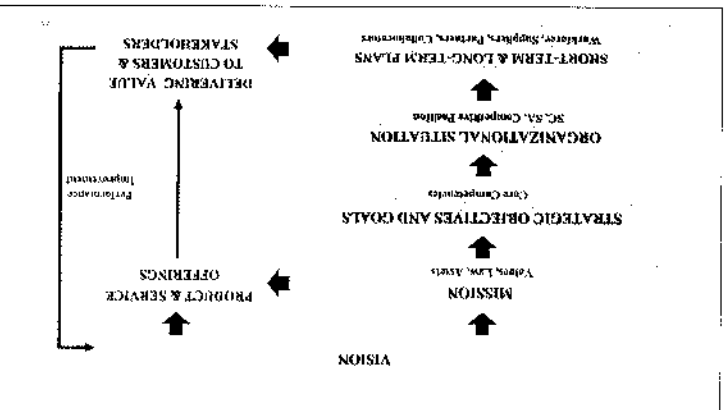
VISION

MISSION

Values, Laws, Assets

STRATEGIC OBJECTIVES AND GOALS

Core Competencies

ORGANIZATIONAL SITUATION

SC, SA, Competitive Position

SHORT-TERM & LONG-TERM PLANS

Workforce, Suppliers, Partners, Collaborators

PRODUCT & SERVICE OFFERINGS

DELIVERING VALUE TO CUSTOMERS & STAKEHOLDERS

Performance Improvement